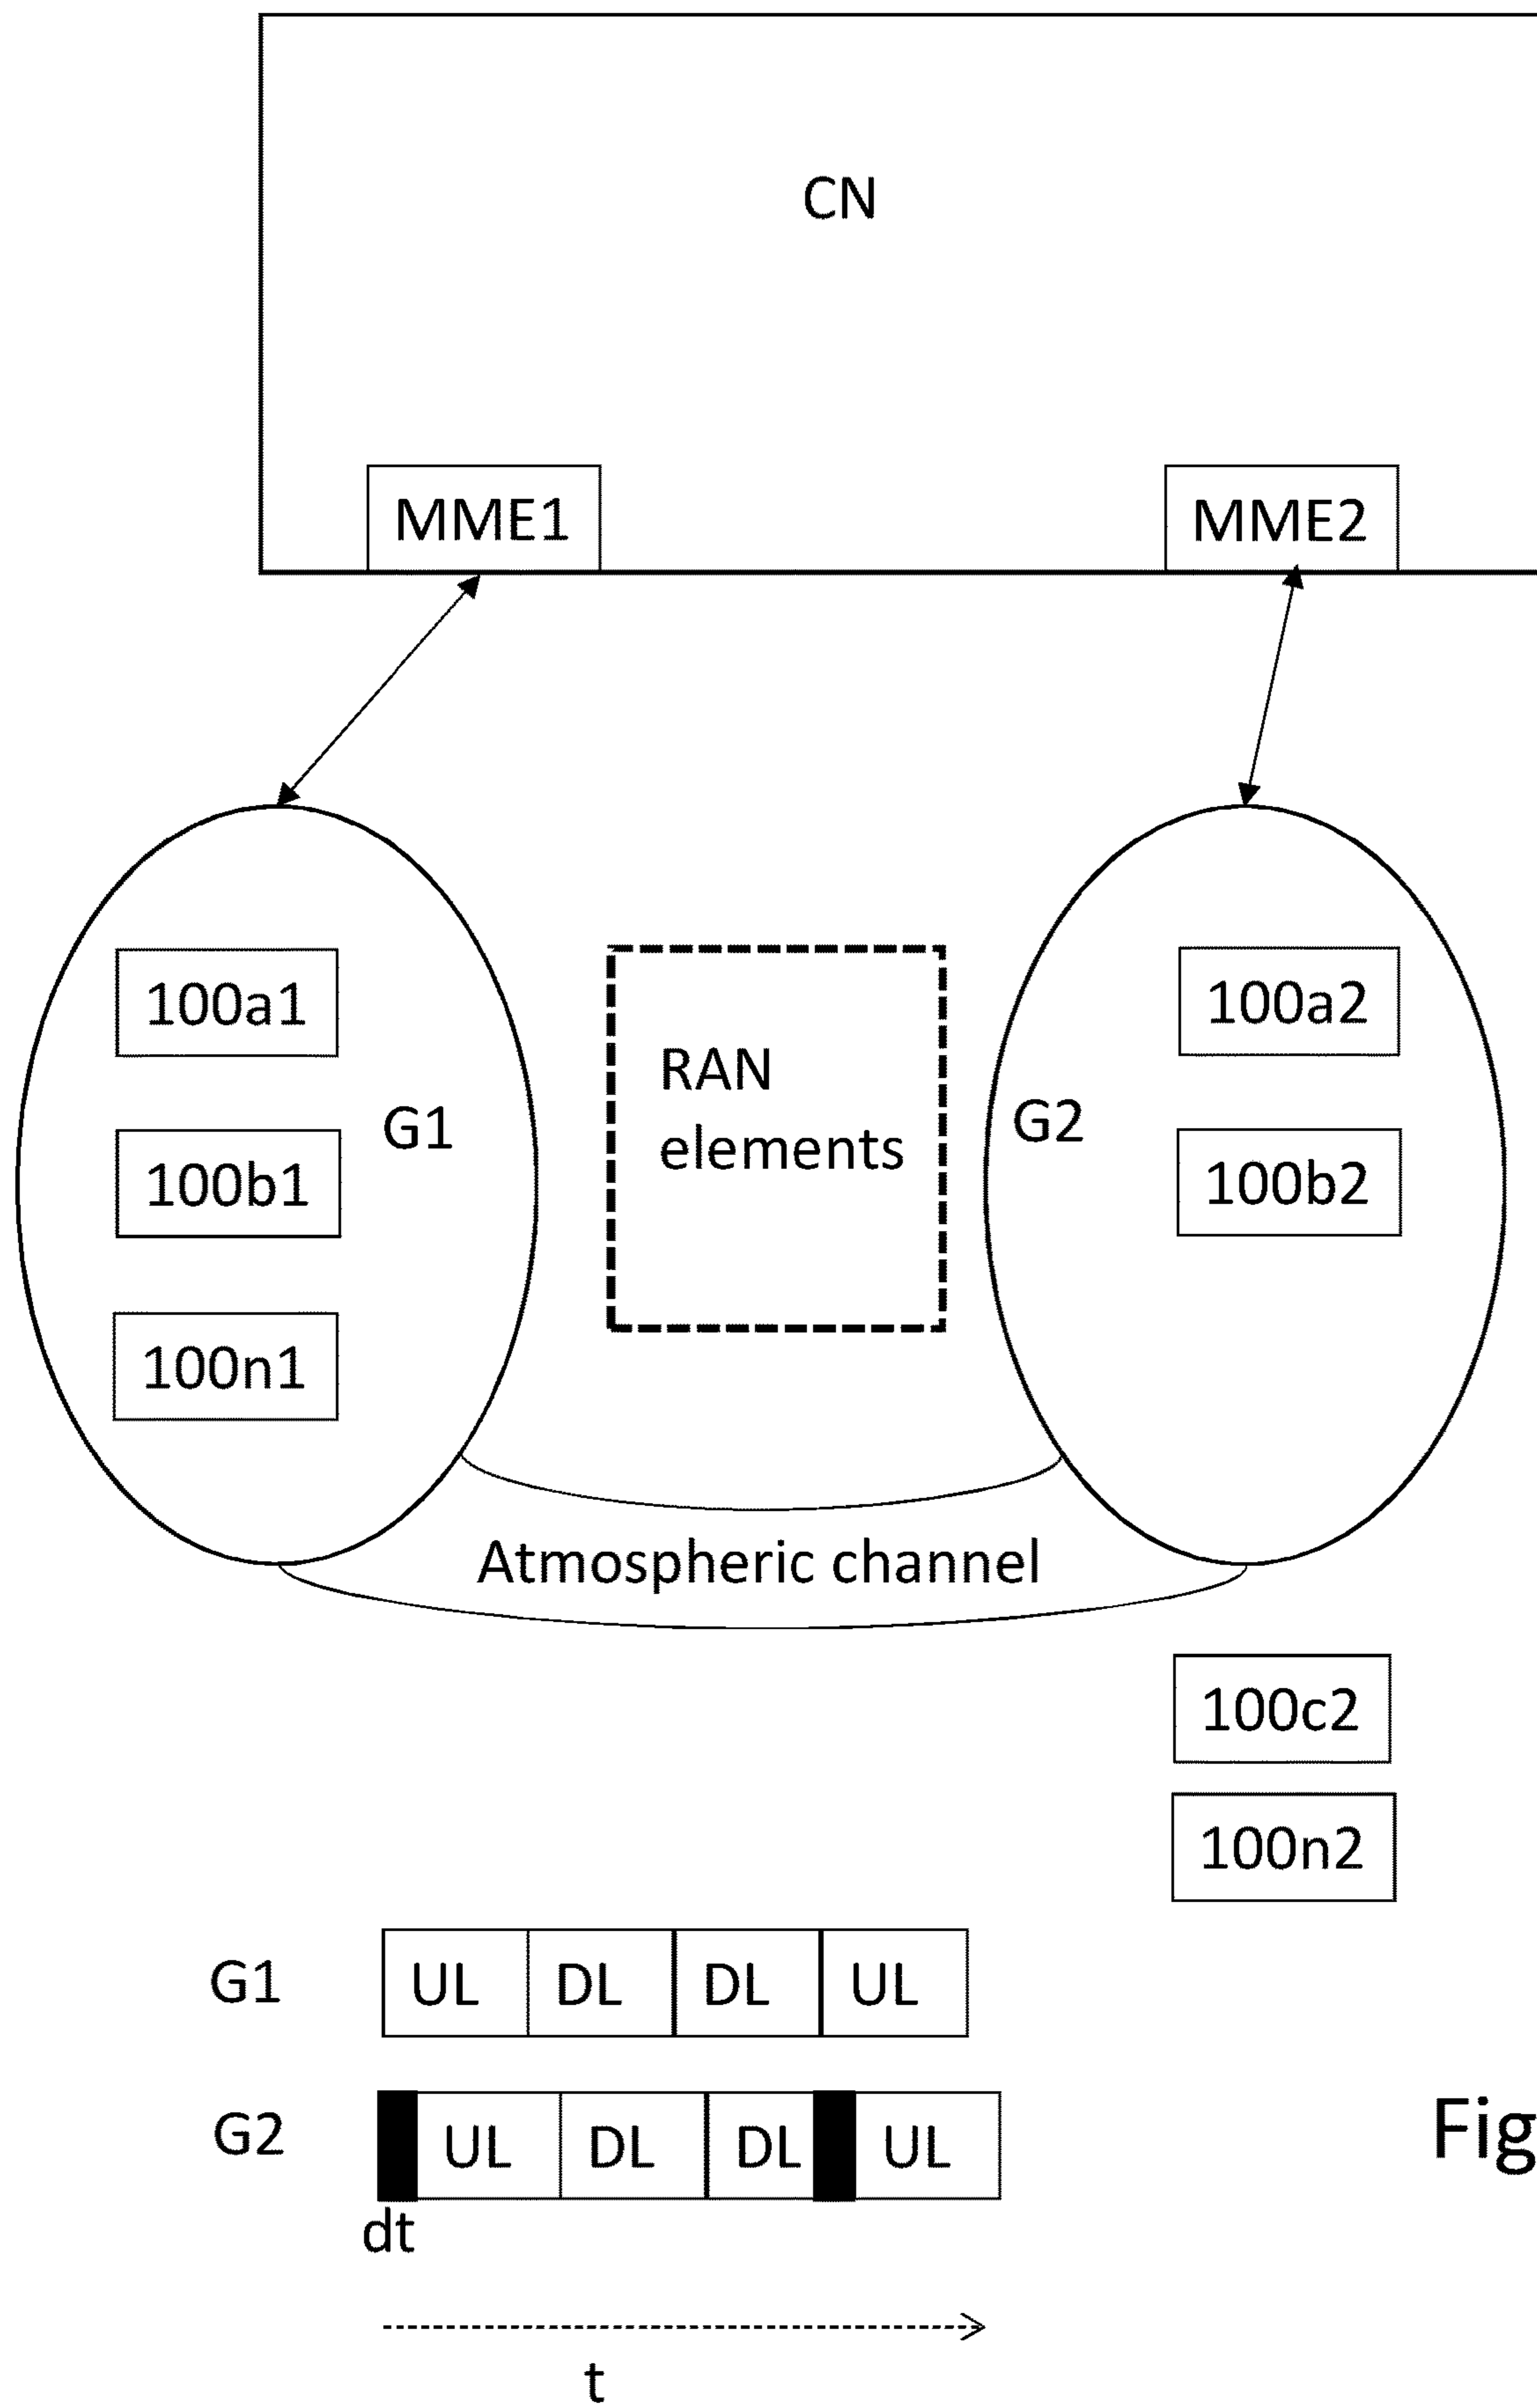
CN

MME1

MME2

100a1

100b1

100n1

G1

RAN elements

G2

100a2

100b2

Atmospheric channel

100c2

100n2

G1

| UL | DL | DL | UL |
|---|---|---|---|

G2

| UL | DL | DL | UL |
|---|---|---|---|

dt

t

Fig